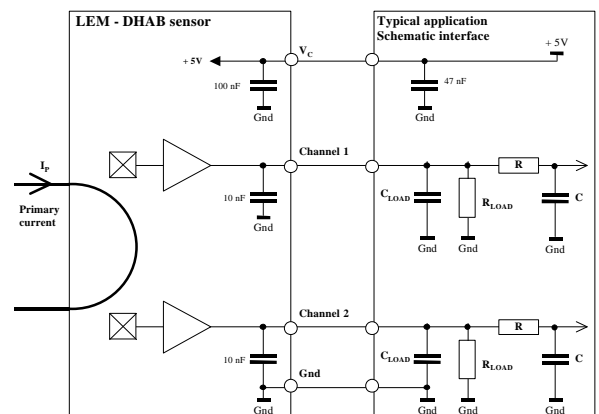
LEM - DHAB sensor

Typical application
Schematic interface

+ 5V

$V_C$

+ 5V

100 nF

Gnd

47 nF

Gnd

$I_P$

Primary current

Channel 1

10 nF

Gnd

$C_{LOAD}$

$R_{LOAD}$

R

C

Gnd

Gnd

Gnd

Channel 2

10 nF

Gnd

$C_{LOAD}$

$R_{LOAD}$

R

C

Gnd

Gnd

Gnd

Gnd